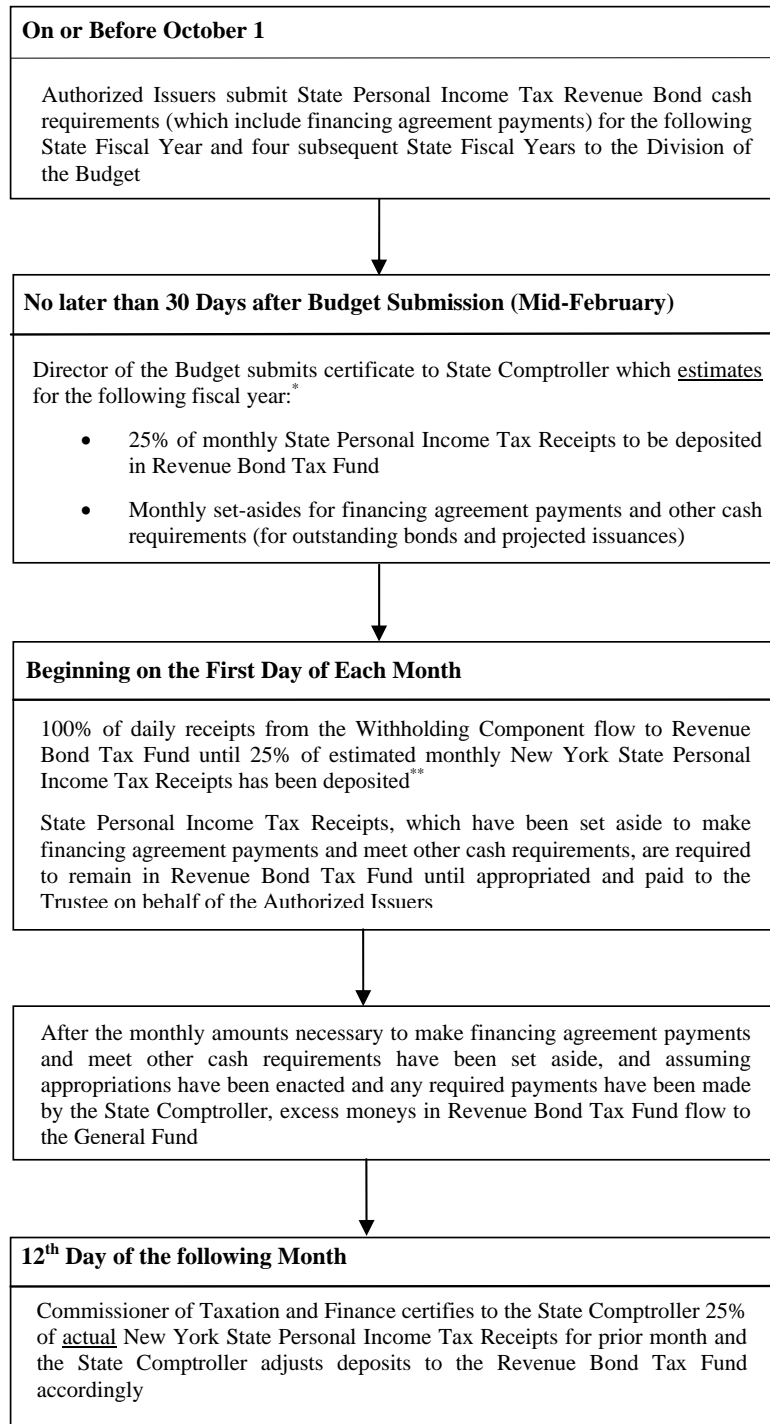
**On or Before October 1**

Authorized Issuers submit State Personal Income Tax Revenue Bond cash requirements (which include financing agreement payments) for the following State Fiscal Year and four subsequent State Fiscal Years to the Division of the Budget

**No later than 30 Days after Budget Submission (Mid-February)**

Director of the Budget submits certificate to State Comptroller which estimates for the following fiscal year:*

- 25% of monthly State Personal Income Tax Receipts to be deposited in Revenue Bond Tax Fund
- Monthly set-asides for financing agreement payments and other cash requirements (for outstanding bonds and projected issuances)

**Beginning on the First Day of Each Month**

100% of daily receipts from the Withholding Component flow to Revenue Bond Tax Fund until 25% of estimated monthly New York State Personal Income Tax Receipts has been deposited**

State Personal Income Tax Receipts, which have been set aside to make financing agreement payments and meet other cash requirements, are required to remain in Revenue Bond Tax Fund until appropriated and paid to the Trustee on behalf of the Authorized Issuers

After the monthly amounts necessary to make financing agreement payments and meet other cash requirements have been set aside, and assuming appropriations have been enacted and any required payments have been made by the State Comptroller, excess moneys in Revenue Bond Tax Fund flow to the General Fund

**12$^{th}$ Day of the following Month**

Commissioner of Taxation and Finance certifies to the State Comptroller 25% of actual New York State Personal Income Tax Receipts for prior month and the State Comptroller adjusts deposits to the Revenue Bond Tax Fund accordingly